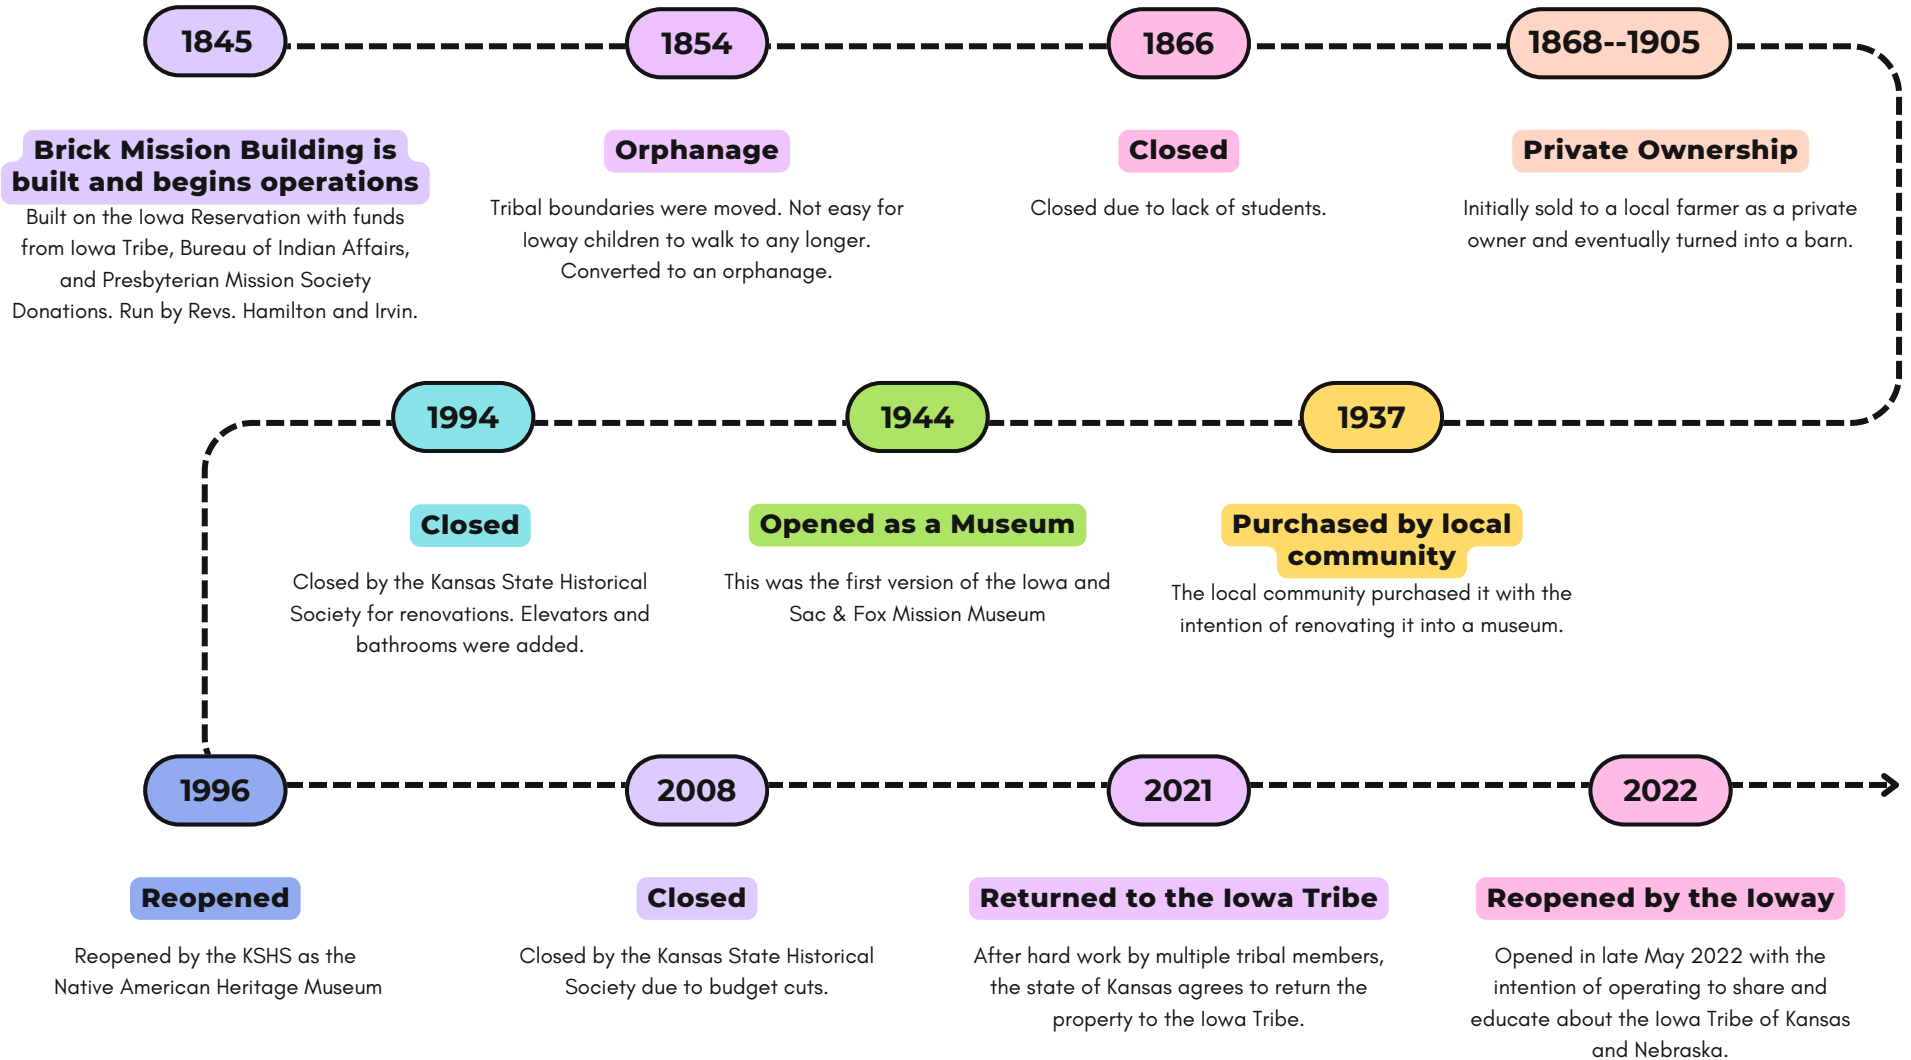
1845

Brick Mission Building is built and begins operations

Built on the Iowa Reservation with funds from Iowa Tribe, Bureau of Indian Affairs, and Presbyterian Mission Society Donations. Run by Revs. Hamilton and Irvin.

1854

Orphanage

Tribal boundaries were moved. Not easy for Ioway children to walk to any longer. Converted to an orphanage.

1866

Closed

Closed due to lack of students.

1868--1905

Private Ownership

Initially sold to a local farmer as a private owner and eventually turned into a barn.

1994

Closed

Closed by the Kansas State Historical Society for renovations. Elevators and bathrooms were added.

1944

Opened as a Museum

This was the first version of the Iowa and Sac & Fox Mission Museum

1937

Purchased by local community

The local community purchased it with the intention of renovating it into a museum.

1996

Reopened

Reopened by the KSHS as the Native American Heritage Museum

2008

Closed

Closed by the Kansas State Historical Society due to budget cuts.

2021

Returned to the Iowa Tribe

After hard work by multiple tribal members, the state of Kansas agrees to return the property to the Iowa Tribe.

2022

Reopened by the Ioway

Opened in late May 2022 with the intention of operating to share and educate about the Iowa Tribe of Kansas and Nebraska.